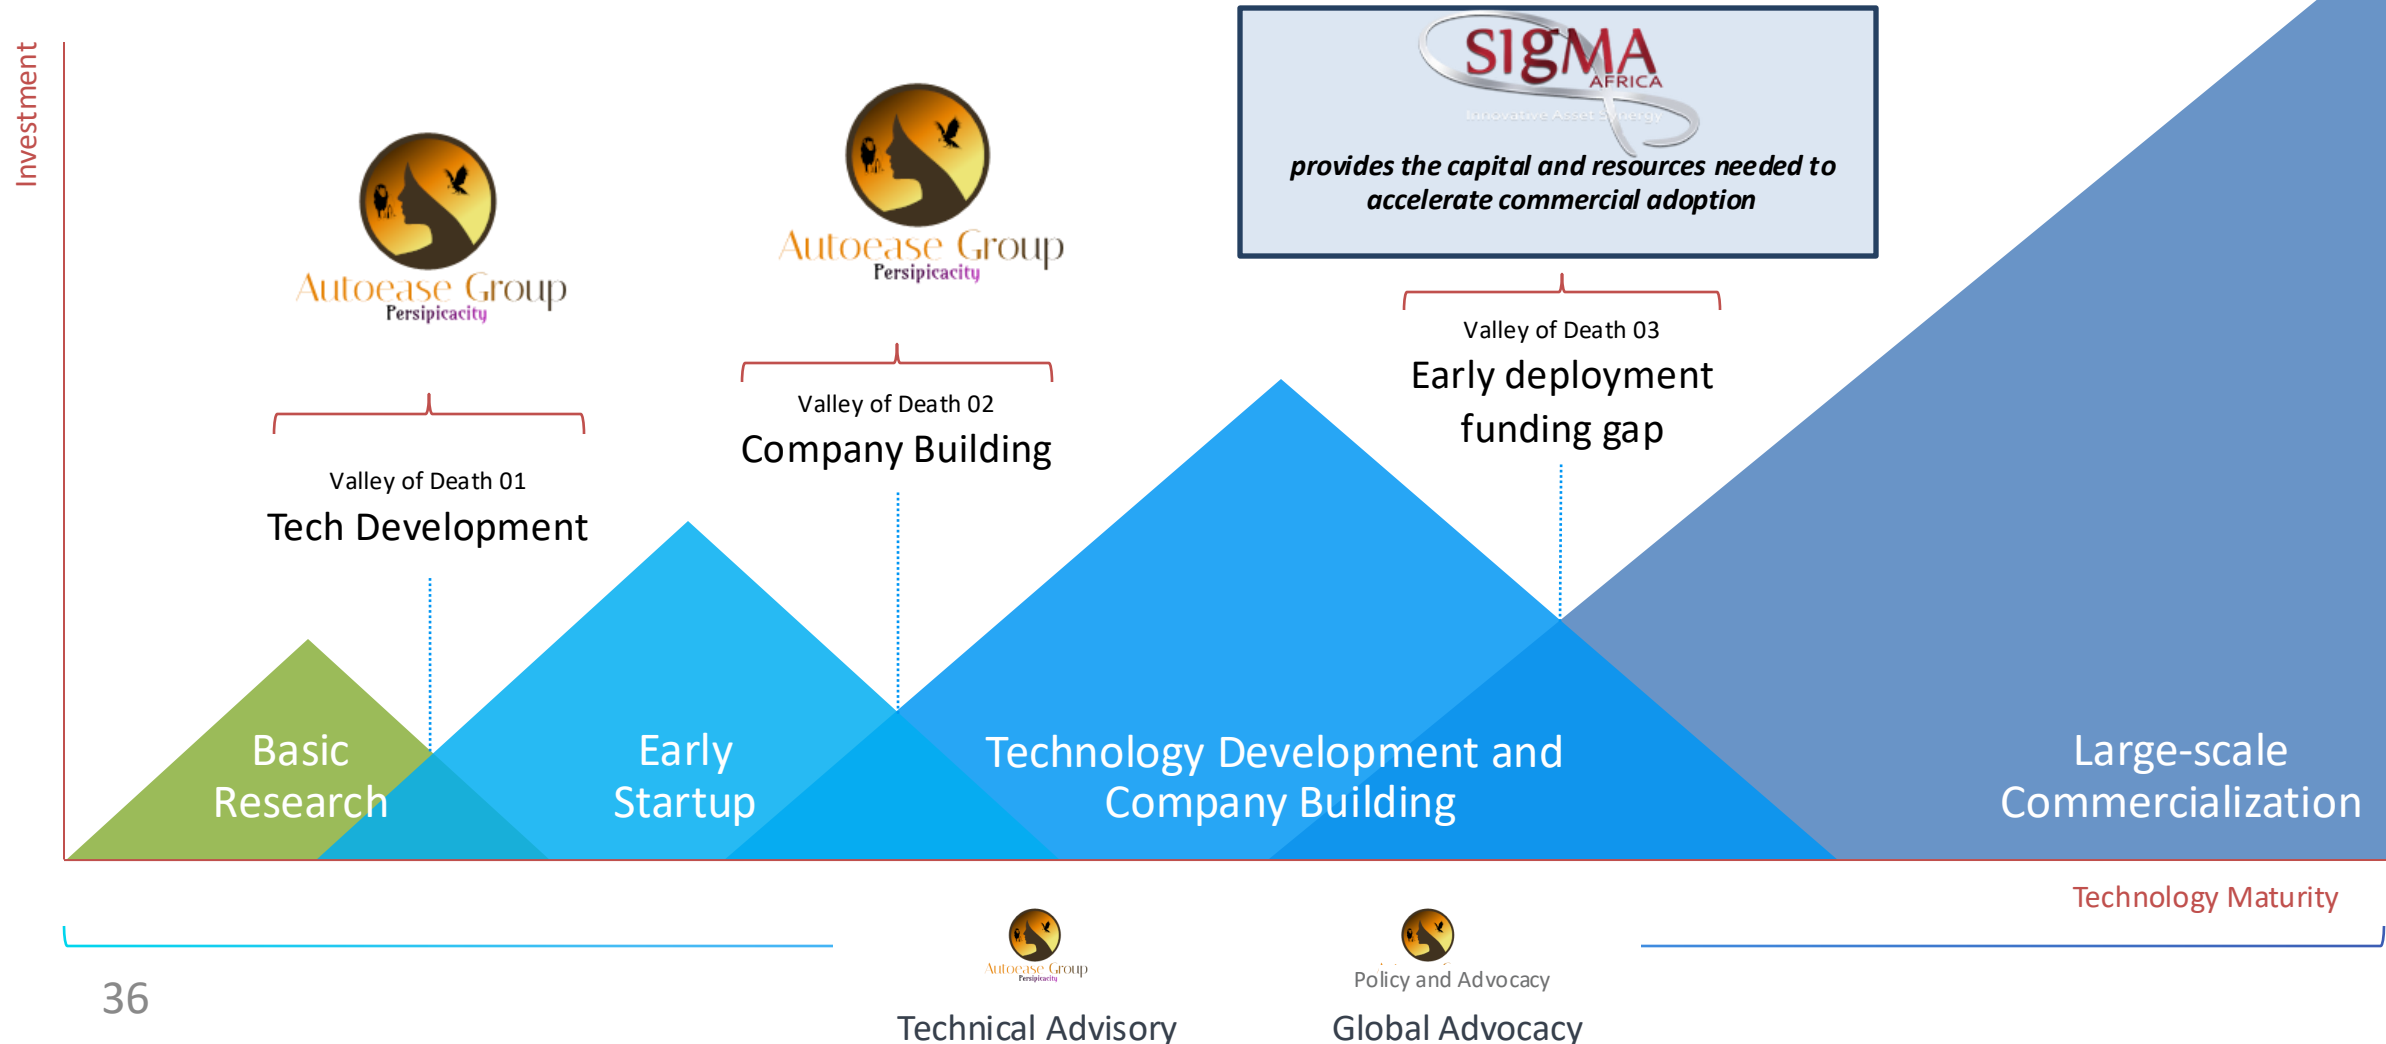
Investment

SIGMA AFRICA

Innovative Asset Synergy

provides the capital and resources needed to accelerate commercial adoption

Autoease Group
Persipicacity

Autoease Group
Persipicacity

Valley of Death 01
Tech Development

Valley of Death 02
Company Building

Valley of Death 03
Early deployment funding gap

Basic Research

Early Startup

Technology Development and Company Building

Large-scale Commercialization

Technology Maturity

Autoease Group
Persipicacity

Technical Advisory

Policy and Advocacy

Global Advocacy

36